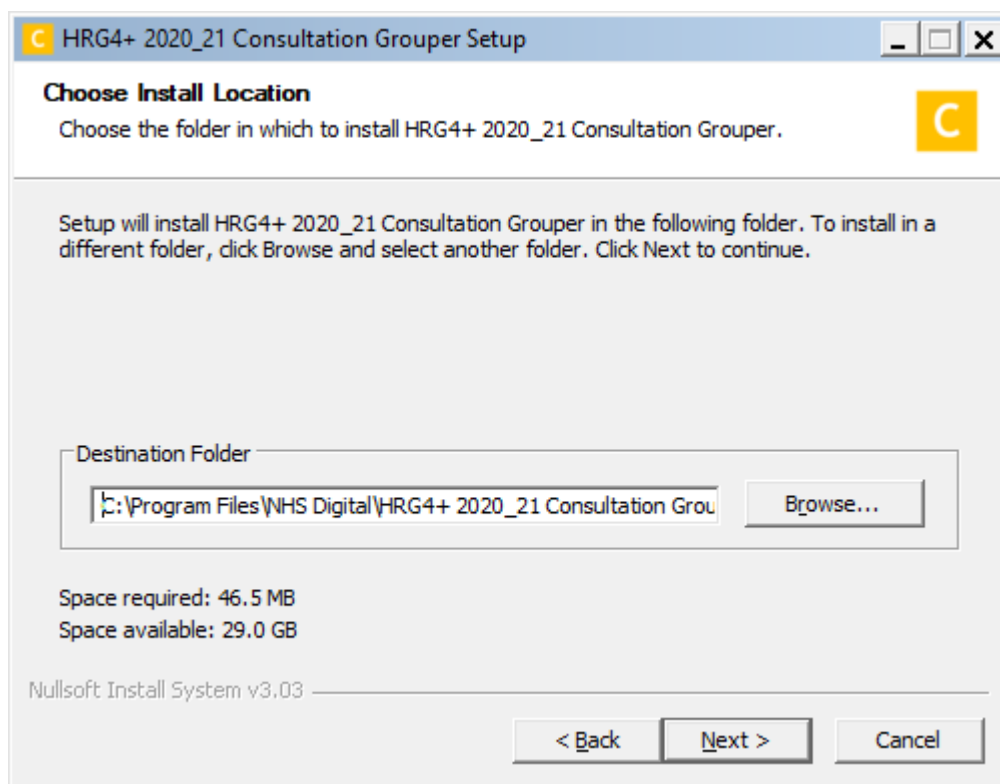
C HRG4+ 2020_21 Consultation Grouper Setup

Choose Install Location
Choose the folder in which to install HRG4+ 2020_21 Consultation Grouper.

C

Setup will install HRG4+ 2020_21 Consultation Grouper in the following folder. To install in a different folder, click Browse and select another folder. Click Next to continue.

Destination Folder
C:\Program Files\NHS Digital\HRG4+ 2020_21 Consultation Grou
Browse...

Space required: 46.5 MB
Space available: 29.0 GB

Nullsoft Install System v3.03

< Back
Next >
Cancel